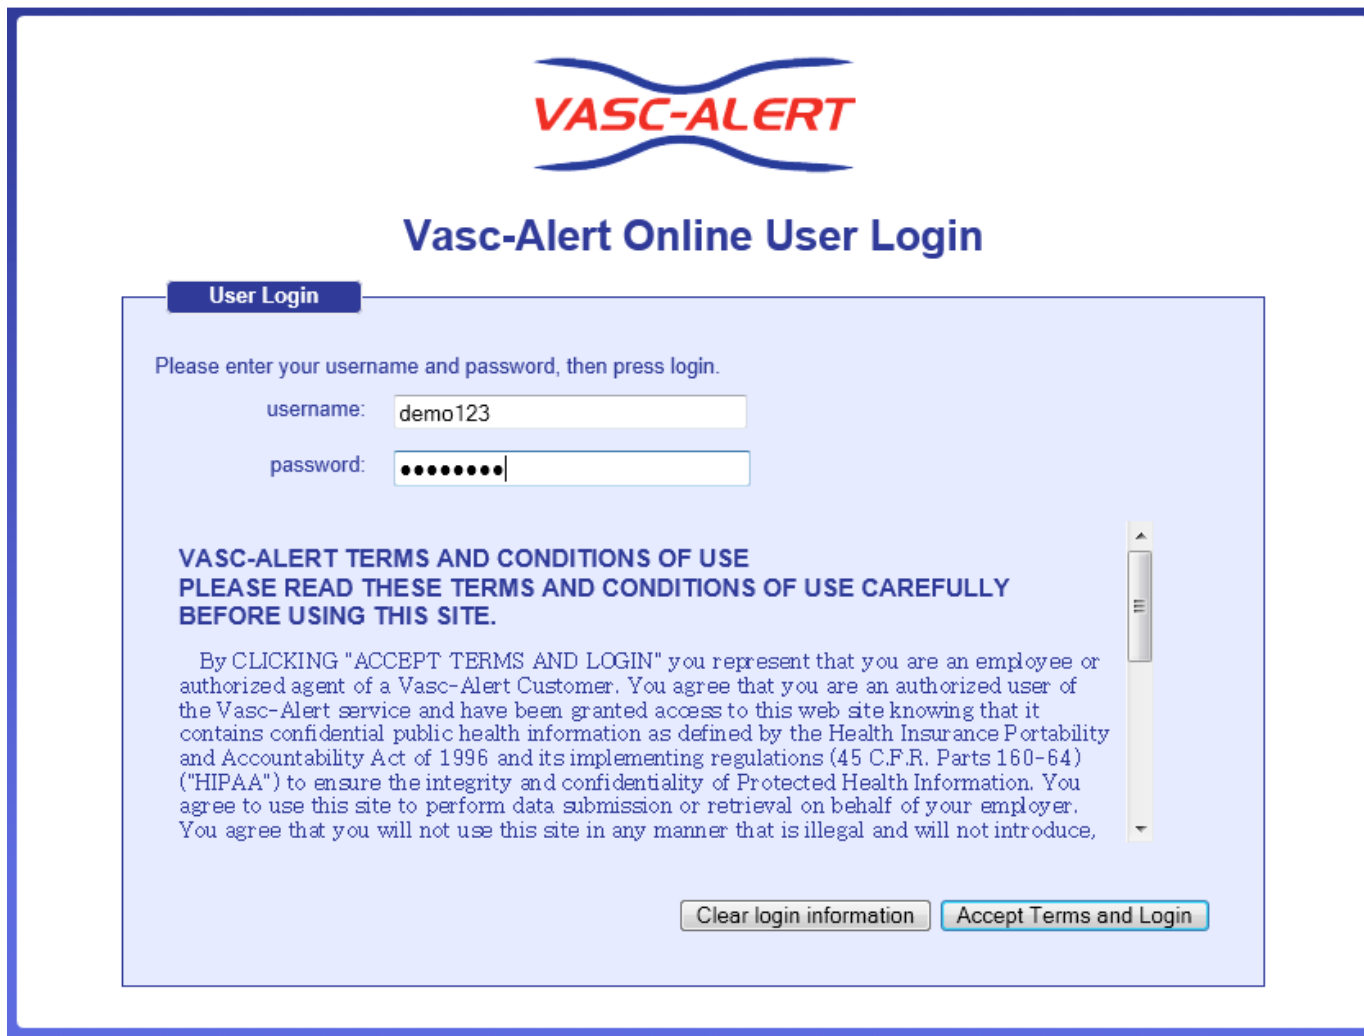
VASC-ALERT

Vasc-Alert Online User Login

User Login

Please enter your username and password, then press login.

username: demo123

password: ••••••••

VASC-ALERT TERMS AND CONDITIONS OF USE
PLEASE READ THESE TERMS AND CONDITIONS OF USE CAREFULLY BEFORE USING THIS SITE.

By CLICKING "ACCEPT TERMS AND LOGIN" you represent that you are an employee or authorized agent of a Vasc-Alert Customer. You agree that you are an authorized user of the Vasc-Alert service and have been granted access to this web site knowing that it contains confidential public health information as defined by the Health Insurance Portability and Accountability Act of 1996 and its implementing regulations (45 C.F.R. Parts 160-64) ("HIPAA") to ensure the integrity and confidentiality of Protected Health Information. You agree to use this site to perform data submission or retrieval on behalf of your employer. You agree that you will not use this site in any manner that is illegal and will not introduce,

Clear login information

Accept Terms and Login